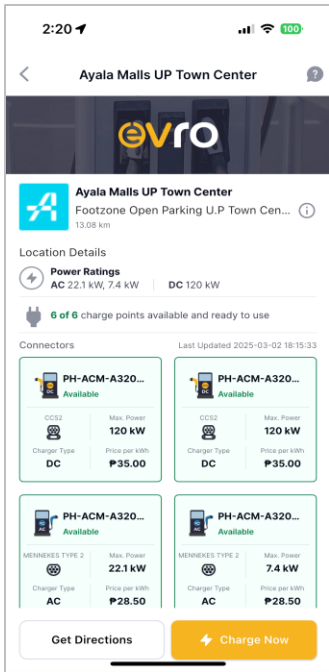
2:20 100

Ayala Malls UP Town Center

evro

Ayala Malls UP Town Center
Footzone Open Parking U.P Town Cen...
13.08 km

Location Details

Power Ratings
AC 22.1 kW, 7.4 kW | DC 120 kW

6 of 6 charge points available and ready to use

Connectors
Last Updated 2025-03-02 18:15:33

PH-ACM-A320...
Available
CCS2
Max. Power
120 kW
Charger Type
DC
Price per kWh
₱35.00

PH-ACM-A320...
Available
CCS2
Max. Power
120 kW
Charger Type
DC
Price per kWh
₱35.00

PH-ACM-A320...
Available
MENNEKES TYPE 2
Max. Power
22.1 kW
Charger Type
AC
Price per kWh
₱28.50

PH-ACM-A320...
Available
MENNEKES TYPE 2
Max. Power
7.4 kW
Charger Type
AC
Price per kWh
₱28.50

Get Directions
Charge Now